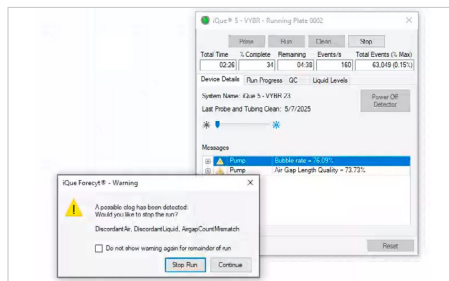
iQue® 5 - VYBR - Running Plate 0002

Prime Run Clean Stop

| Total Time | % Complete | Remaining | Events/s | Total Events (% Max) |
|---|---|---|---|---|
| 02:26 | 34 | 04:38 | 160 | 63,049 (0.15%) |

Device Details Run Progress QC Liquid Levels

System Name: iQue 5 - VYBR 23

Last Probe and Tubing Clean: 5/7/2025

Power Off Detector

Messages

Pump : Bubble rate = 76.09%

Pump : Air Gap Length Quality = 73.73%

Reset

iQue Forecyt® - Warning

A possible clog has been detected:
Would you like to stop the run?

DiscordantAir, DiscordantLiquid, AirgapCountMismatch

Do not show warning again for remaindor of run

Stop Run Continue